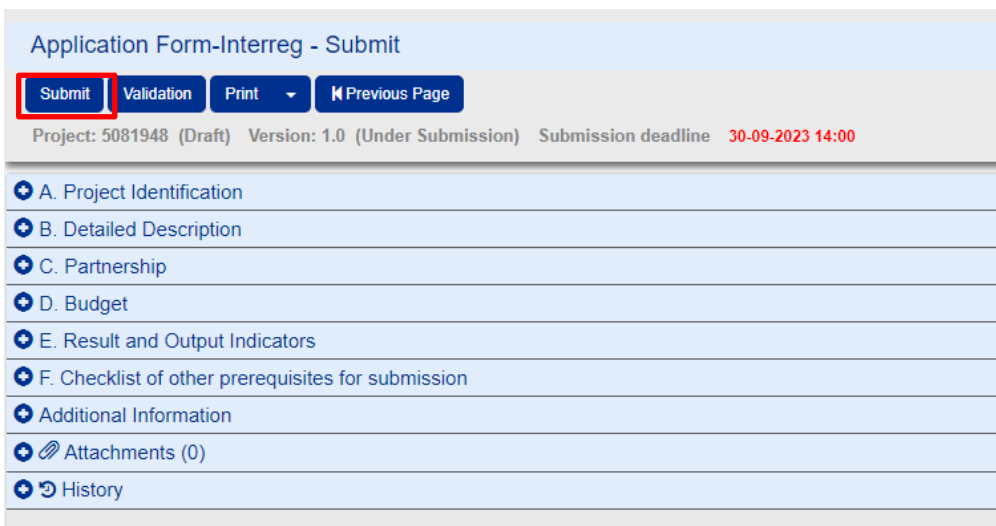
Application Form-Interreg - Submit

Submit Validation Print Previous Page

Project: 5081948 (Draft) Version: 1.0 (Under Submission) Submission deadline 30-09-2023 14:00

A. Project Identification

B. Detailed Description

C. Partnership

D. Budget

E. Result and Output Indicators

F. Checklist of other prerequisites for submission

Additional Information

Attachments (0)

History